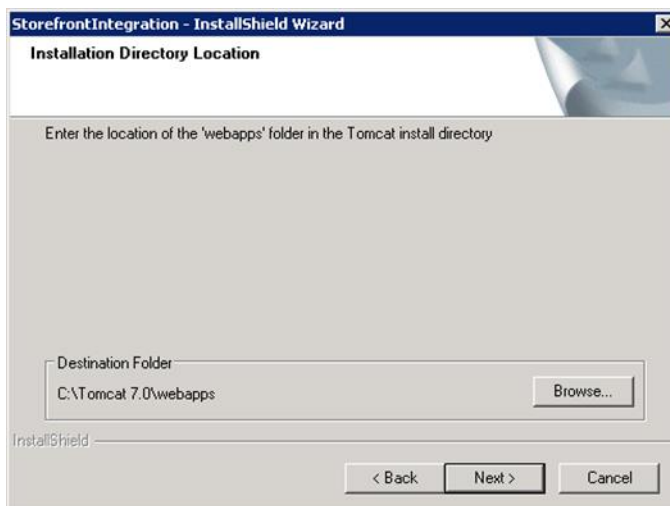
StorefrontIntegration - InstallShield Wizard

Installation Directory Location

Enter the location of the 'webapps' folder in the Tomcat install directory

Destination Folder

C:\Tomcat 7.0\webapps

Browse...

InstallShield

< Back

Next >

Cancel